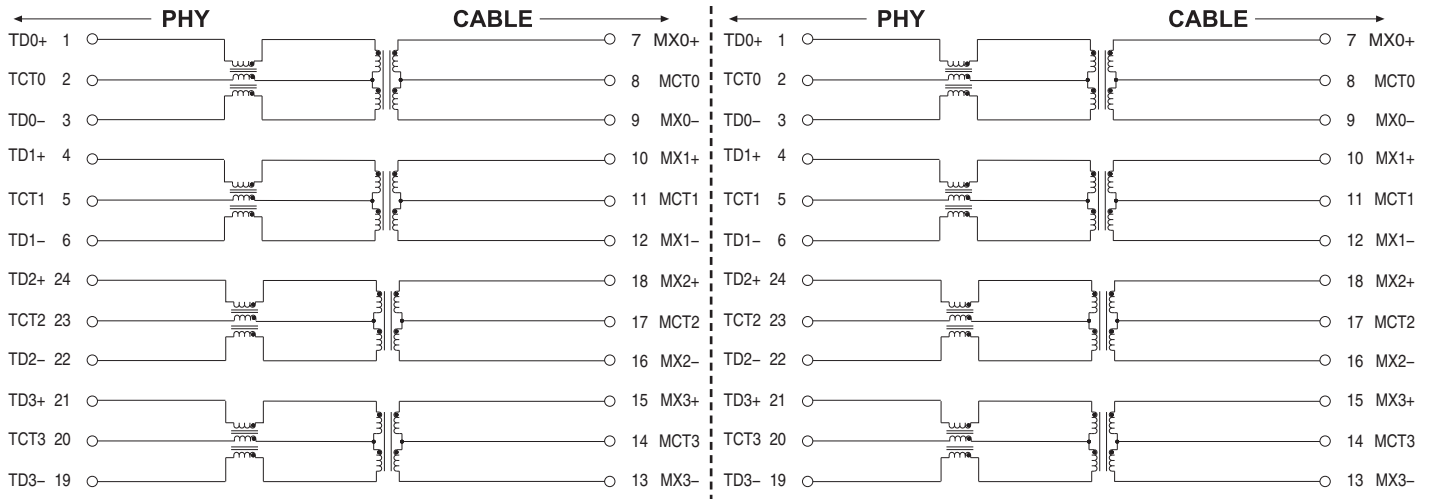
PHY CABLE

TD0+ 1
TCT0 2
TD0– 3
TD1+ 4
TCT1 5
TD1– 6
TD2+ 24
TCT2 23
TD2– 22
TD3+ 21
TCT3 20
TD3– 19

7 MX0+
8 MCT0
9 MX0–
10 MX1+
11 MCT1
12 MX1–
18 MX2+
17 MCT2
16 MX2–
15 MX3+
14 MCT3
13 MX3–

PHY CABLE

TD0+ 1
TCT0 2
TD0– 3
TD1+ 4
TCT1 5
TD1– 6
TD2+ 24
TCT2 23
TD2– 22
TD3+ 21
TCT3 20
TD3– 19

7 MX0+
8 MCT0
9 MX0–
10 MX1+
11 MCT1
12 MX1–
18 MX2+
17 MCT2
16 MX2–
15 MX3+
14 MCT3
13 MX3–